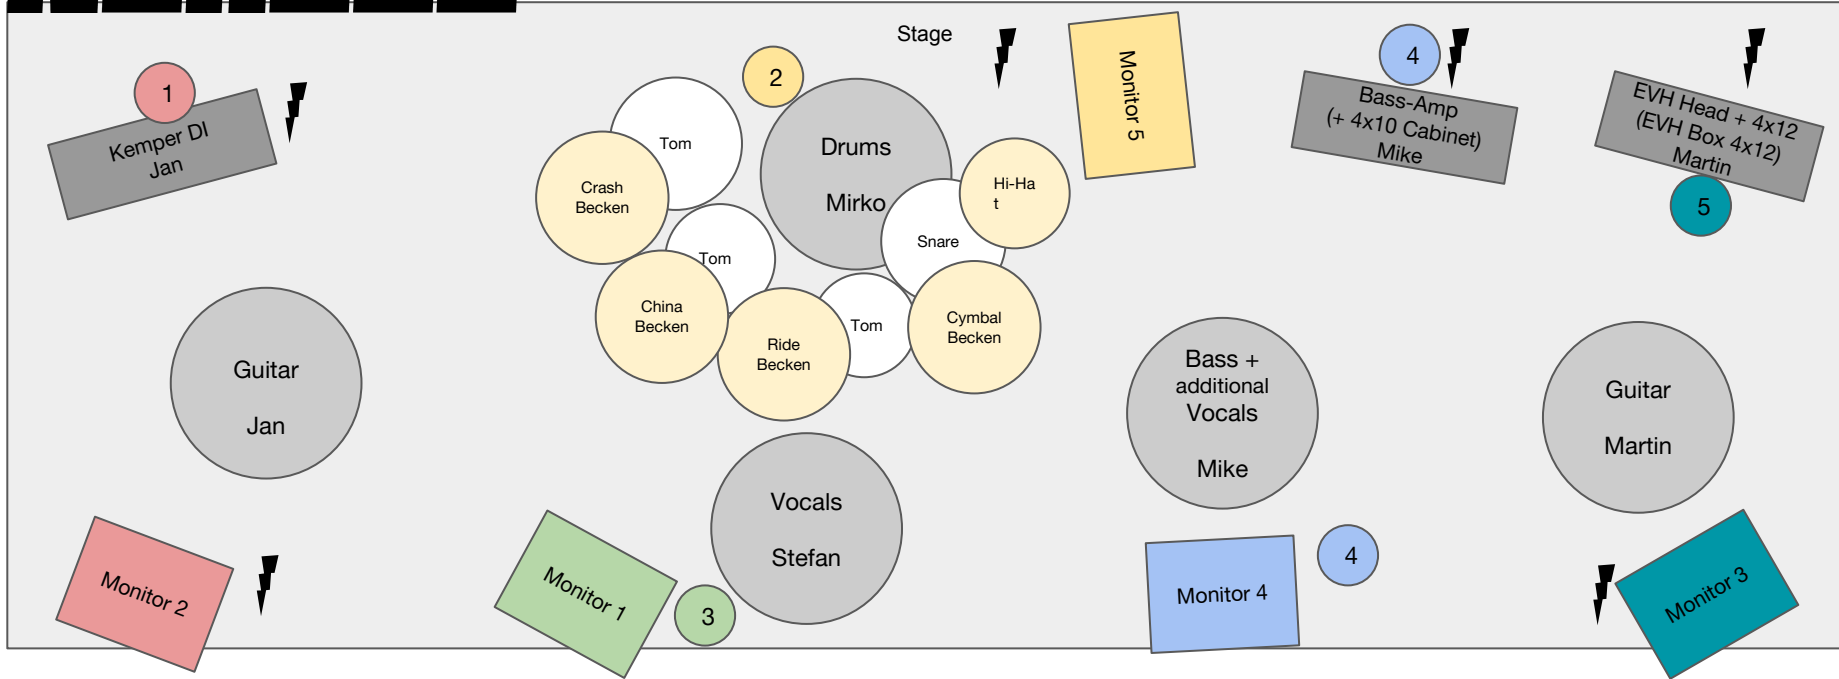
Stage

1

Kemper DI
Jan

2

Tom

Crash
Becken

Drums

Mirko

Hi-Ha
t

Snare

Tom

China
Becken

Ride
Becken

Tom

Cymbal
Becken

Monitor 5

4

Bass-Amp
(+ 4x10 Cabinet)
Mike

EVH Head + 4x12
(EVH Box 4x12)
Martin

5

Guitar

Jan

Bass +
additional
Vocals

Mike

Guitar

Martin

Vocals

Stefan

Monitor 2

Monitor 1

3

Monitor 4

4

Monitor 3